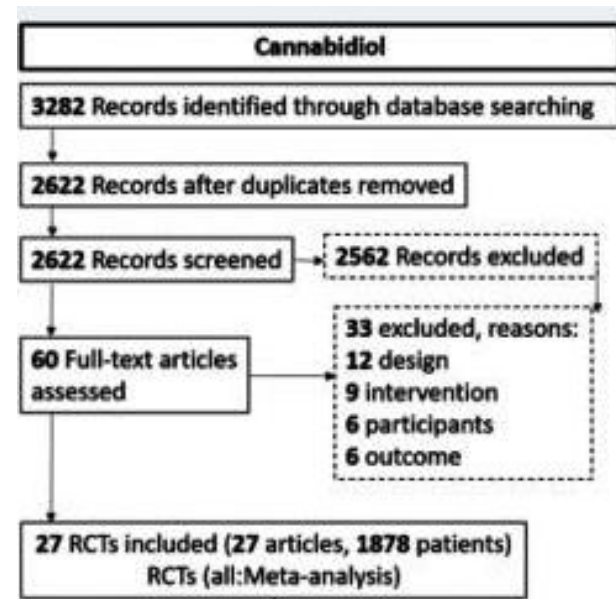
Cannabidiol

3282 Records identified through database searching

2622 Records after duplicates removed

2622 Records screened

2562 Records excluded

60 Full-text articles assessed

33 excluded, reasons:
12 design
9 intervention
6 participants
6 outcome

27 RCTs included (27 articles, 1878 patients)
RCTs (all:Meta-analysis)